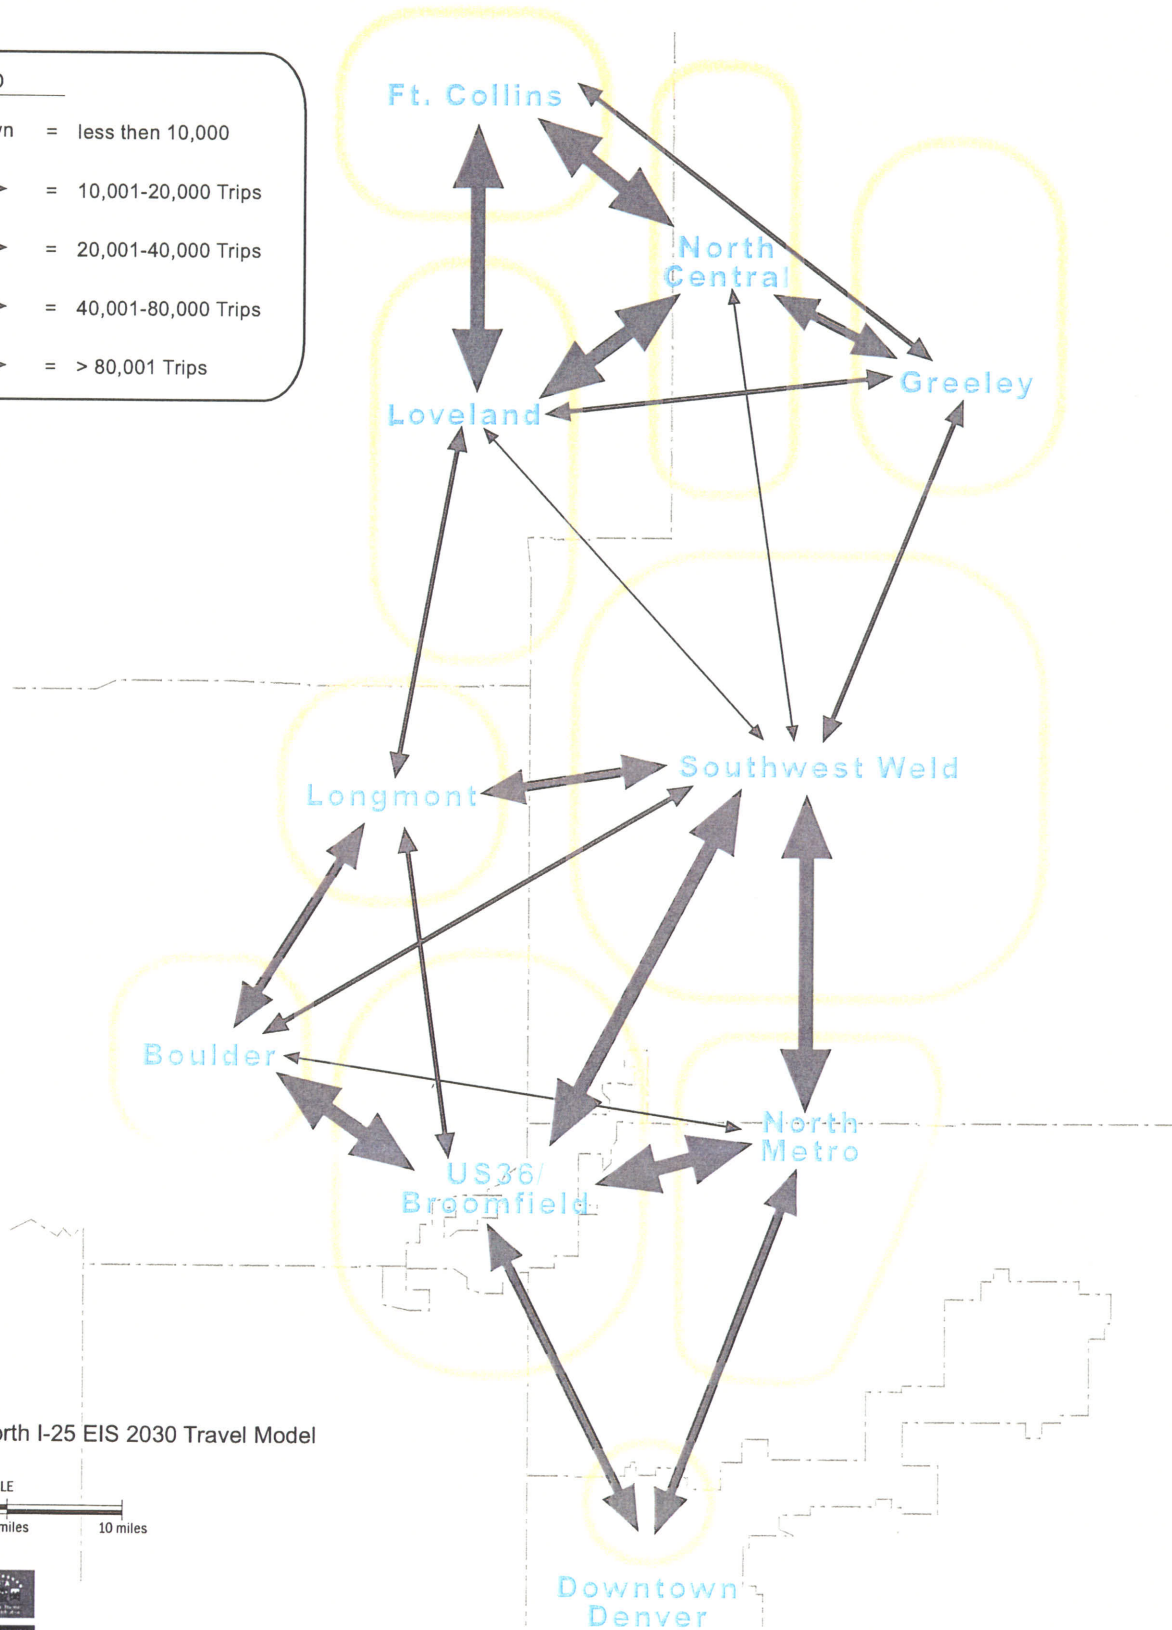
D

wn = less then 10,000

= 10,001-20,000 Trips

= 20,001-40,000 Trips

= 40,001-80,000 Trips

= > 80,001 Trips

Ft. Collins

North Central

Greeley

Loveland

Southwest Weld

Longmont

Boulder

North Metro

US36/ Broomfield

Downtown Denver

orth I-25 EIS 2030 Travel Model

LE

miles

10 miles